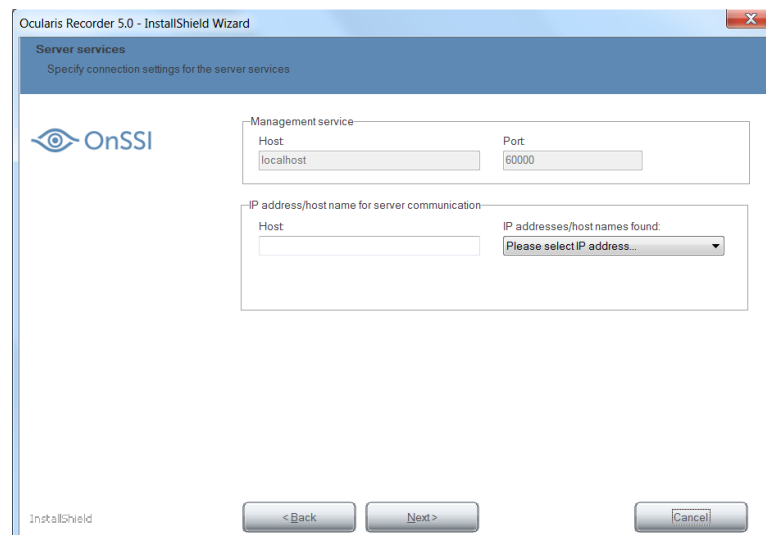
Ocularis Recorder 5.0 - InstallShield Wizard

Server services

Specify connection settings for the server services

OnSSI

Management service

Host

localhost

Port

60000

IP address/host name for server communication

Host

IP addresses/host names found:

Please select IP address...

InstallShield

< Back

Next >

Cancel